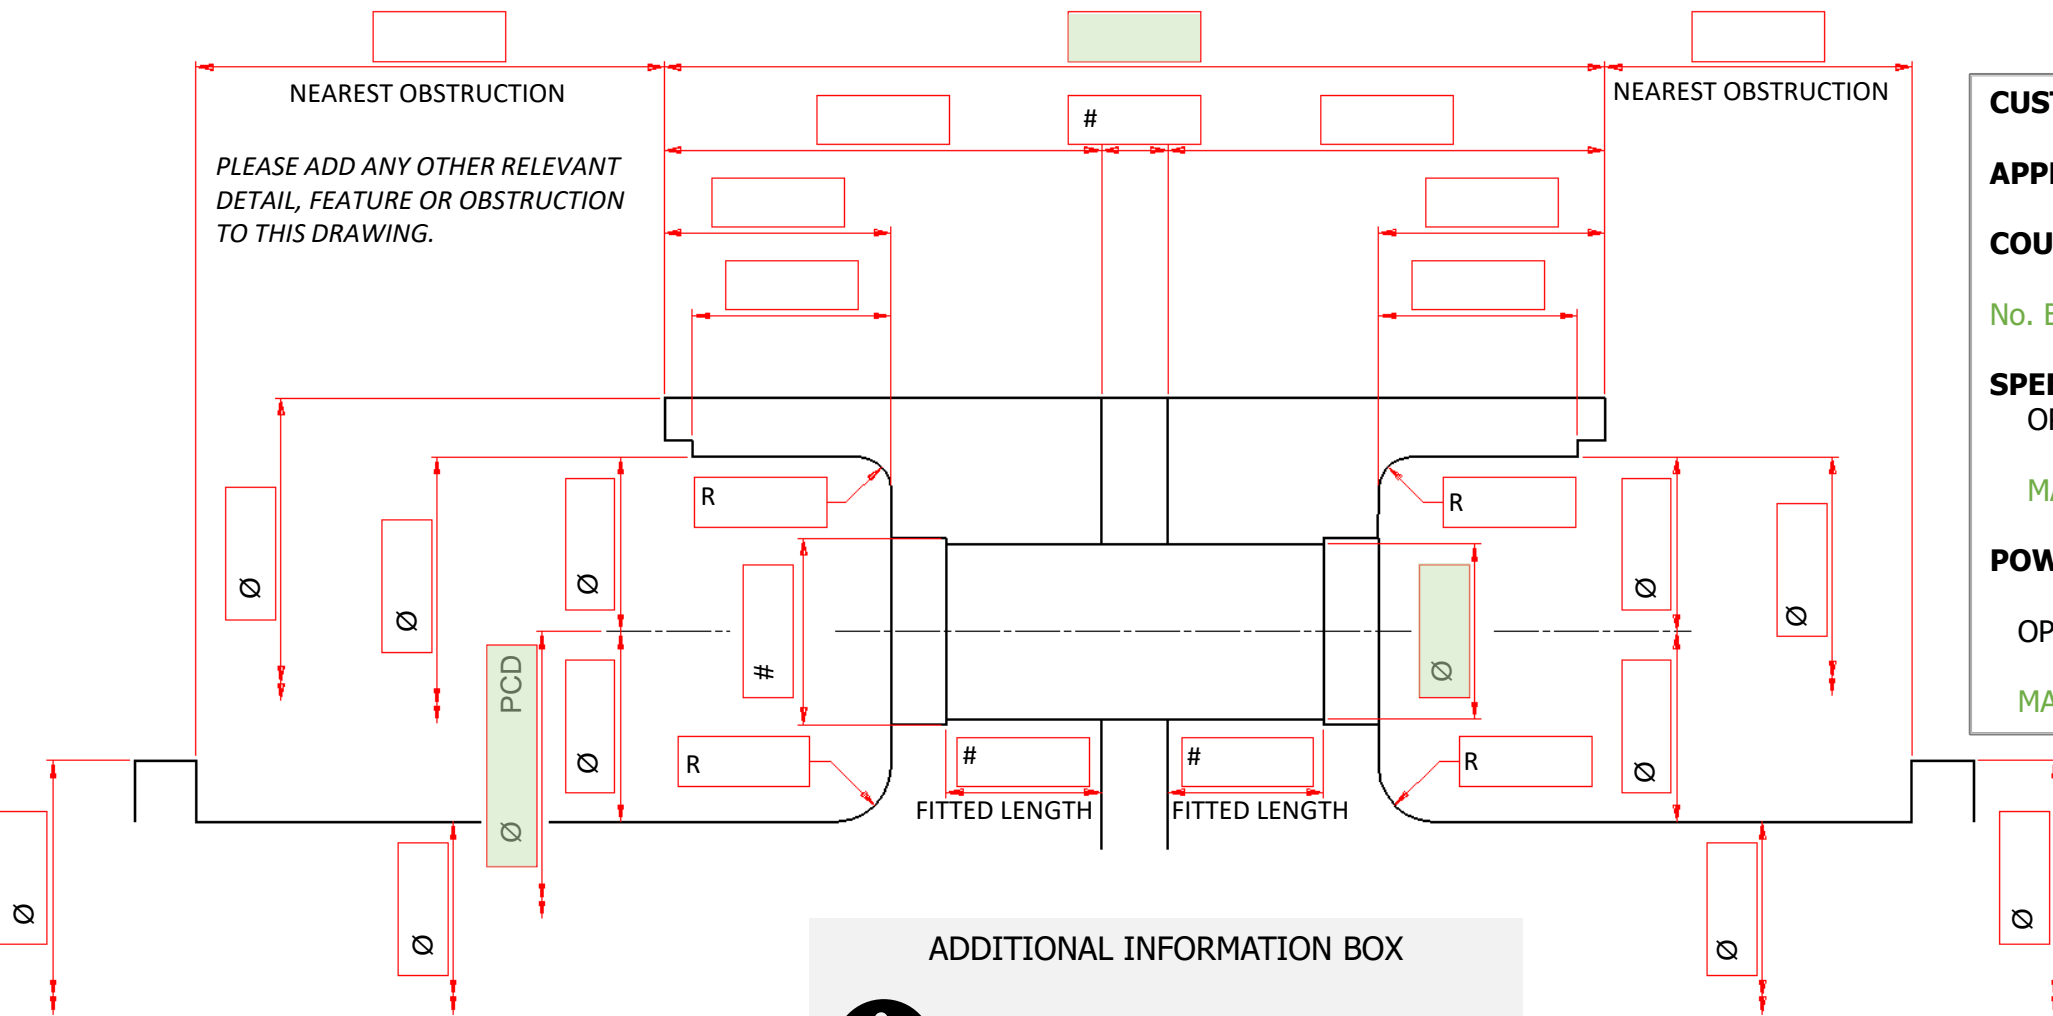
NEAREST OBSTRUCTION

NEAREST OBSTRUCTION

#

PLEASE ADD ANY OTHER RELEVANT DETAIL, FEATURE OR OBSTRUCTION TO THIS DRAWING.

R

R

Ø

Ø

Ø

Ø

Ø

#

PCD

Ø

Ø

R

R

Ø

Ø

Ø

Ø

#

#

FITTED LENGTH

FITTED LENGTH

Ø

Ø

Ø

Ø

ADDITIONAL INFORMATION BOX

CUS

APP

COU

No. E

SPE

OI

M

POW

OP

MA